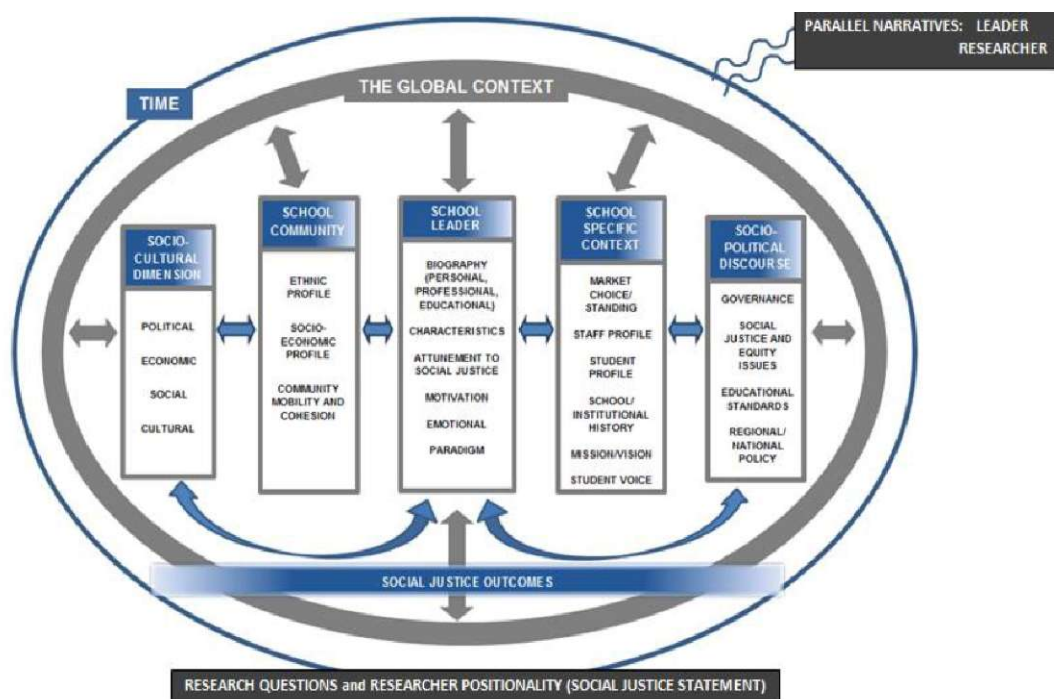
PARALLEL NARRATIVES: LEADER
RESEARCHER

TIME

THE GLOBAL CONTEXT

SOCIO-CULTURAL DIMENSION

POLITICAL

ECONOMIC

SOCIAL

CULTURAL

SCHOOL COMMUNITY

ETHNIC PROFILE

SOCIO-ECONOMIC PROFILE

COMMUNITY MOBILITY AND COHESION

SCHOOL LEADER

BIOGRAPHY (PERSONAL, PROFESSIONAL, EDUCATIONAL)

CHARACTERISTICS

ATTUNEMENT TO SOCIAL JUSTICE

MOTIVATION

EMOTIONAL

PARADIGM

SCHOOL SPECIFIC CONTEXT

MARKET CHOICE/ STANDING

STAFF PROFILE

STUDENT PROFILE

SCHOOL/ INSTITUTIONAL HISTORY

MISSION/VISION

STUDENT VOICE

SOCIO-POLITICAL DISCOURSE

GOVERNANCE

SOCIAL JUSTICE AND EQUITY ISSUES

EDUCATIONAL STANDARDS

REGIONAL/ NATIONAL POLICY

SOCIAL JUSTICE OUTCOMES

RESEARCH QUESTIONS and RESEARCHER POSITIONALITY (SOCIAL JUSTICE STATEMENT)